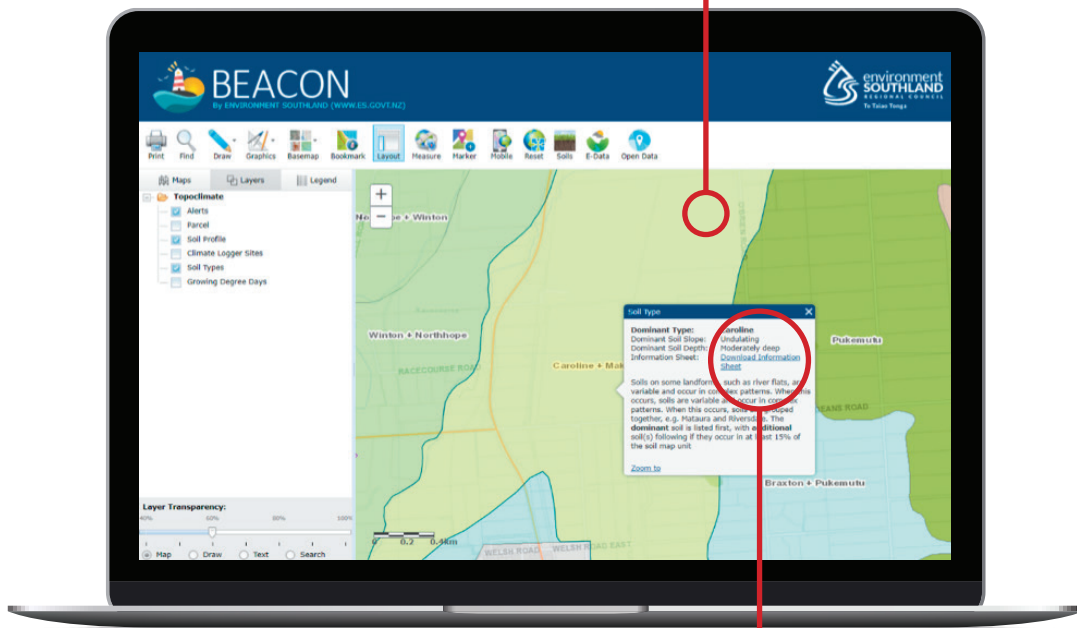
BEACON
By ENVIRONMENT SOUTHLAND (WWW.ES.GOVT.NZ)

environment SOUTHLAND REGIONAL COUNCIL
Te Taiao Tonga

Print Find Draw Graphics Basemap Bookmark Layout Measure Marker Mobile Reset Soils E-Data Open Data

Maps Layers Legend

Topoclimate
Alerts
Parcel
Soil Profile
Climate Logger Sites
Soil Types
Growing Degree Days

Layer Transparency:
40% 60% 80% 100%

Map Draw Text Search

Ne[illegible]pe + Winton

Winton + Northhope

RACECOURSE ROAD

Caroline + Mak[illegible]

Pukemutu

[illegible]EANS ROAD

Braxton + Pukemutu

WELSH ROAD WELSH ROAD EAST

0 0.2 0.4km

Soil Type

Dominant Type: Caroline
Dominant Soil Slope: Undulating
Dominant Soil Depth: Moderately deep
Information Sheet: Download Information Sheet

Soils on some landforms, such as river flats, are variable and occur in complex patterns. When this occurs, soils are variable and occur in complex patterns. When this occurs, soils are grouped together, e.g. Mataura and Riversdale. The dominant soil is listed first, with additional soil(s) following if they occur in at least 15% of the soil map unit

Zoom to